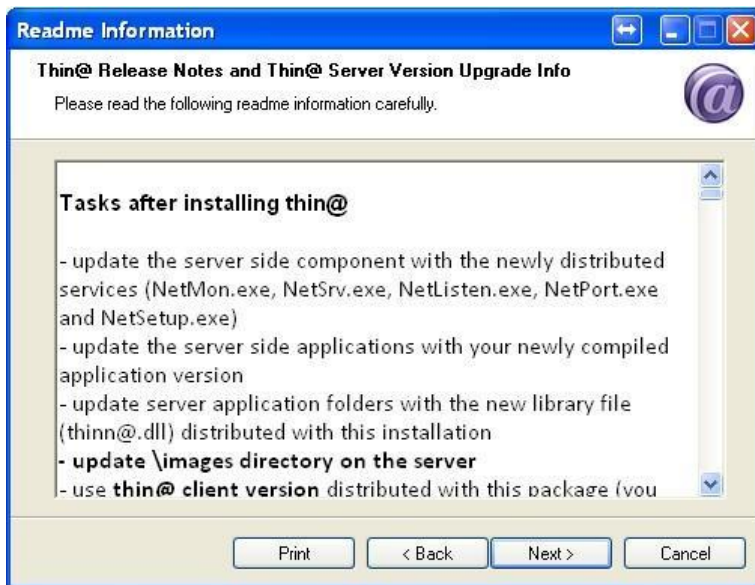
Readme Information

Thin@ Release Notes and Thin@ Server Version Upgrade Info

Please read the following readme information carefully.

Tasks after installing thin@

- update the server side component with the newly distributed services (NetMon.exe, NetSrv.exe, NetListen.exe, NetPort.exe and NetSetup.exe)
- update the server side applications with your newly compiled application version
- update server application folders with the new library file (thinn@.dll) distributed with this installation
- update \images directory on the server
- use thin@ client version distributed with this package (you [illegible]

Print
< Back
Next >
Cancel